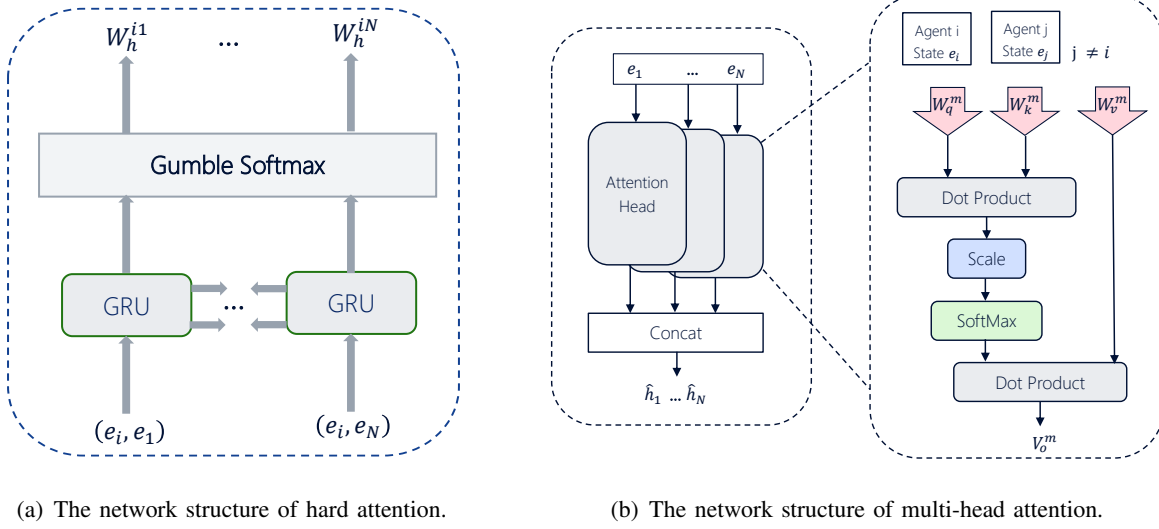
$W_h^{i1}$ ... $W_h^{iN}$

Gumble Softmax

GRU ... GRU

$(e_i, e_1)$ $(e_i, e_N)$

$e_1$ ... $e_N$

Attention Head

Concat

$\hat{h}_1$ ... $\hat{h}_N$

Agent i State $e_i$

Agent j State $e_j$

j $\neq i$

$W_q^m$ $W_k^m$ $W_v^m$

Dot Product

Scale

SoftMax

Dot Product

$V_o^m$

(a) The network structure of hard attention.

(b) The network structure of multi-head attention.